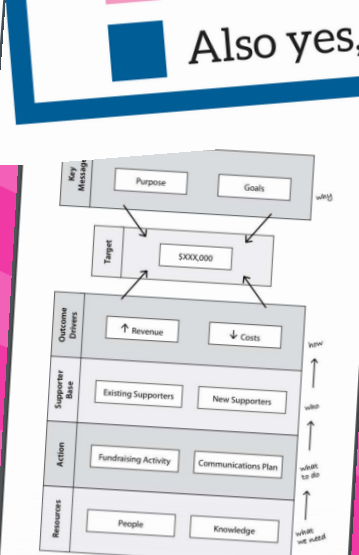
Also yes,

Key Messages
Purpose
Goals
why

Target
$XXX,000

Outcome Drivers
↑ Revenue
↓ Costs
how

Supporter Base
Existing Supporters
New Supporters
who

Action
Fundraising Activity
Communications Plan
what to do

Resources
People
Knowledge
what we need